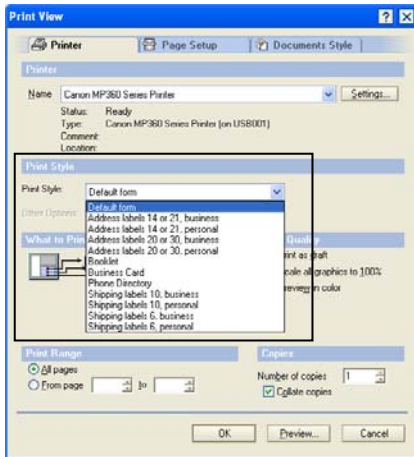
Print View

? X

Printer | Page Setup | Documents Style

Printer

Name Canon MP360 Series Printer

Settings...

Status: Ready
Type: Canon MP360 Series Printer (on USB001)
Comment:
Location:

Print Style

Print Style: Default form

Other Options

What to Prin

Default form
Address labels 14 or 21, business
Address labels 14 or 21, personal
Address labels 20 or 30, business
Address labels 20 or 30, personal
Booklet
Business Card
Phone Directory
Shipping labels 10, business
Shipping labels 10, personal
Shipping labels 6, business
Shipping labels 6, personal

Quality

rint as draft
cale all graphics to 100%
review in color

Print Range

All pages
From page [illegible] to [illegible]

Copies

Number of copies 1
Collate copies

OK
Preview...
Cancel